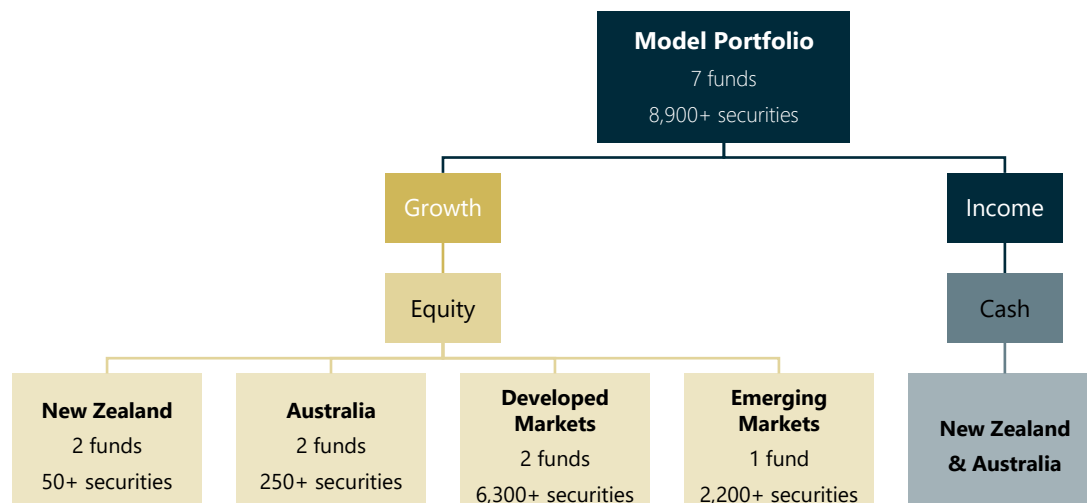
Model Portfolio
7 funds
8,900+ securities

Growth

Income

Equity

Cash

New Zealand
2 funds
50+ securities

Australia
2 funds
250+ securities

Developed Markets
2 funds
6,300+ securities

Emerging Markets
1 fund
2,200+ securities

New Zealand & Australia